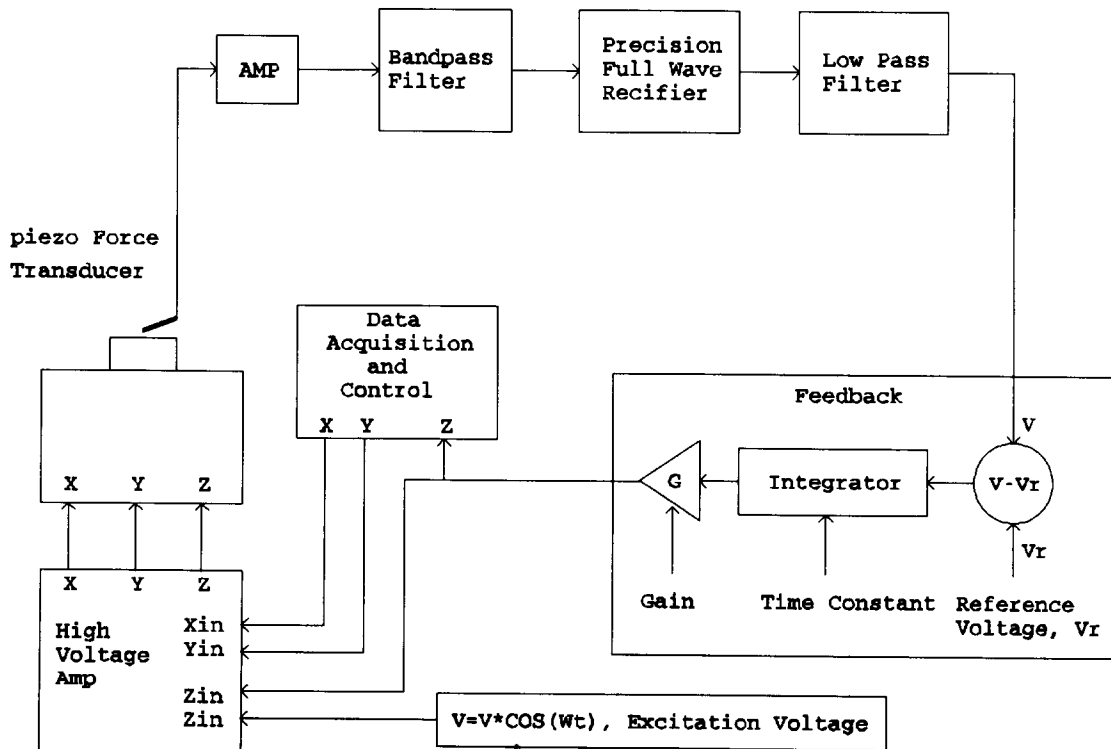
AMP

Bandpass Filter

Precision Full Wave Recifier

Low Pass Filter

piezo Force Transducer

Data Acquisition and Control

X Y Z

Feedback

V

X Y Z

G

Integrator

V-Vr

Vr

X Y Z

High Voltage Amp

Xin
Yin

Zin
Zin

Gain

Time Constant

Reference Voltage, Vr

V=V*COS(Wt), Excitation Voltage